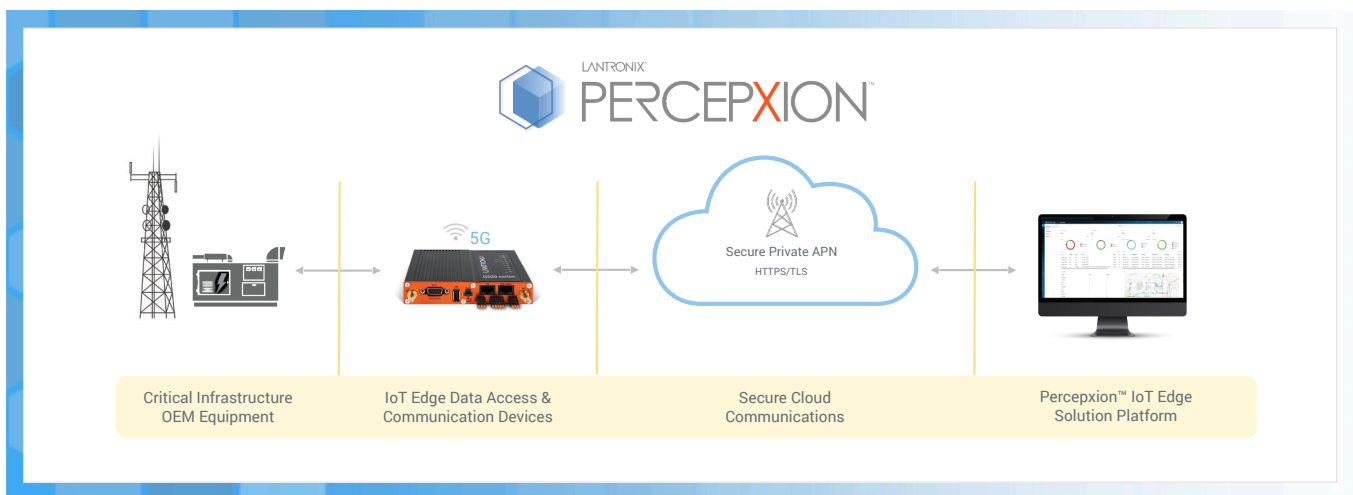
LANTRONIX
PERCEPXION™

5G

Secure Private APN
HTTPS/TLS

Critical Infrastructure OEM Equipment

IoT Edge Data Access & Communication Devices

Secure Cloud Communications

Percepxion™ IoT Edge Solution Platform